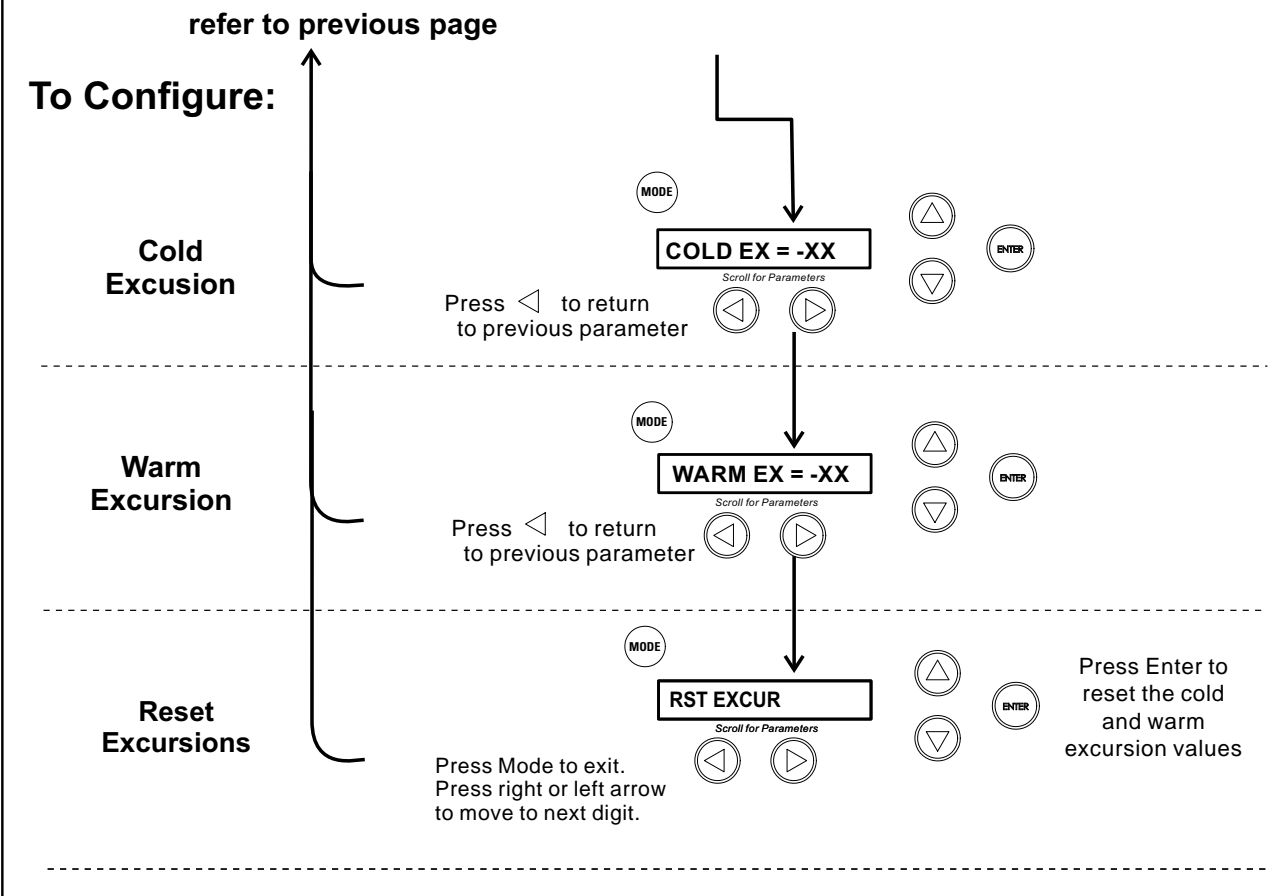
refer to previous page

To Configure:

MODE

COLD EX = -XX
Scroll for Parameters

ENTER

Cold Excusion

Press ◁ to return to previous parameter

MODE

WARM EX = -XX
Scroll for Parameters

ENTER

Warm Excursion

Press ◁ to return to previous parameter

MODE

RST EXCUR
Scroll for Parameters

ENTER

Press Enter to reset the cold and warm excursion values

Reset Excursions

Press Mode to exit. Press right or left arrow to move to next digit.